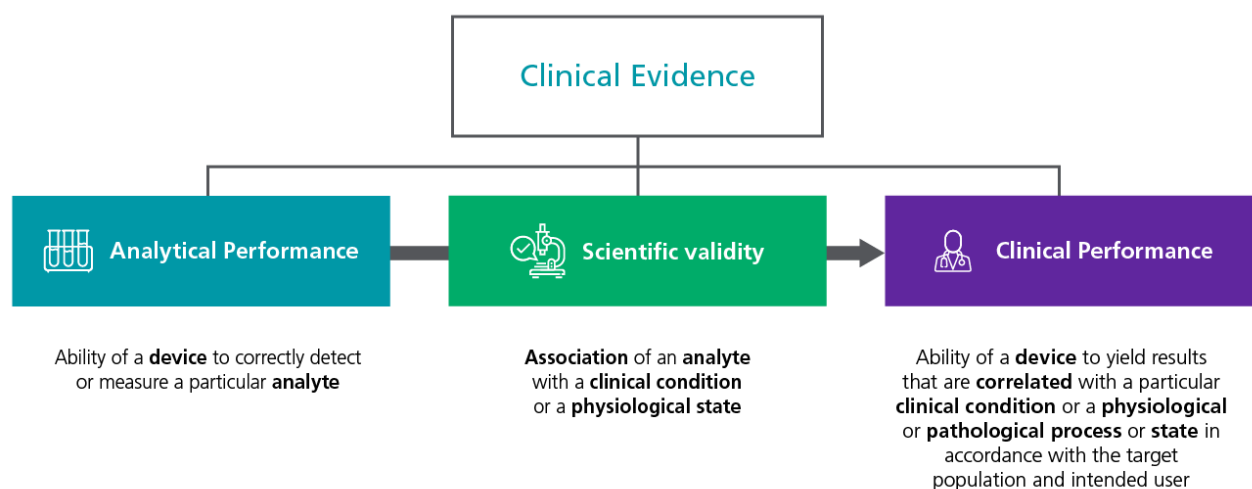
Clinical Evidence

Analytical Performance

Scientific validity

Clinical Performance

Ability of a **device** to correctly detect or measure a particular **analyte**

**Association** of an **analyte** with a **clinical condition** or a **physiological state**

Ability of a **device** to yield results that are **correlated** with a particular **clinical condition** or a **physiological** or **pathological process** or **state** in accordance with the target population and intended user